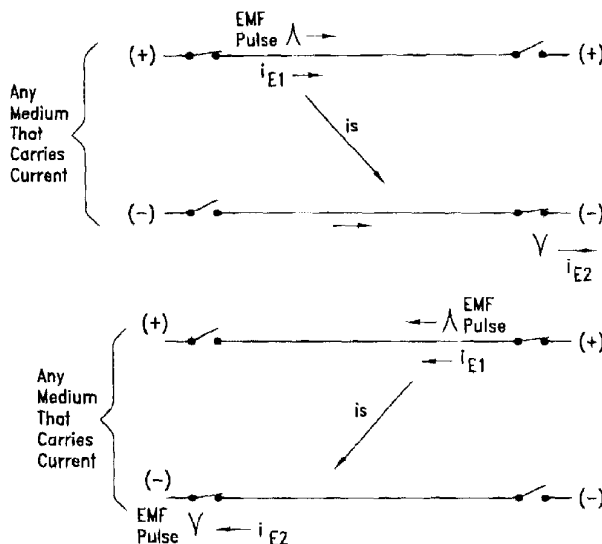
EMF Pulse $\Lambda$ →

(+)

(+)

$i_{E1}$ →

Any Medium That Carries Current

is

(-)

(-)

$V$ $i_{E2}$

(+)

← $\Lambda$ EMF Pulse

(+)

← $i_{E1}$

Any Medium That Carries Current

is

(-)

(-)

EMF Pulse $V$ ← $i_{E2}$